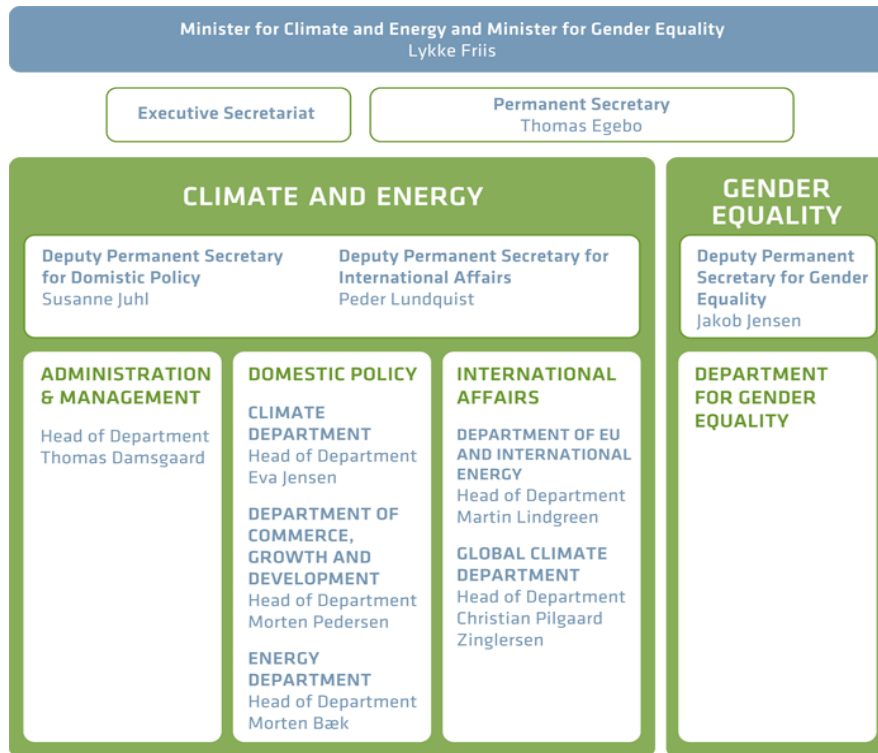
Minister for Climate and Energy and Minister for Gender Equality
Lykke Friis

Executive Secretariat

Permanent Secretary
Thomas Egebo

CLIMATE AND ENERGY

Deputy Permanent Secretary for Domistic Policy
Susanne Juhl

Deputy Permanent Secretary for International Affairs
Peder Lundquist

ADMINISTRATION & MANAGEMENT

Head of Department
Thomas Damsgaard

DOMESTIC POLICY

CLIMATE DEPARTMENT
Head of Department
Eva Jensen

DEPARTMENT OF COMMERCE, GROWTH AND DEVELOPMENT
Head of Department
Morten Pedersen

ENERGY DEPARTMENT
Head of Department
Morten Bæk

INTERNATIONAL AFFAIRS

DEPARTMENT OF EU AND INTERNATIONAL ENERGY
Head of Department
Martin Lindgreen

GLOBAL CLIMATE DEPARTMENT
Head of Department
Christian Pilgaard Zinglersen

GENDER EQUALITY

Deputy Permanent Secretary for Gender Equality
Jakob Jensen

DEPARTMENT FOR GENDER EQUALITY